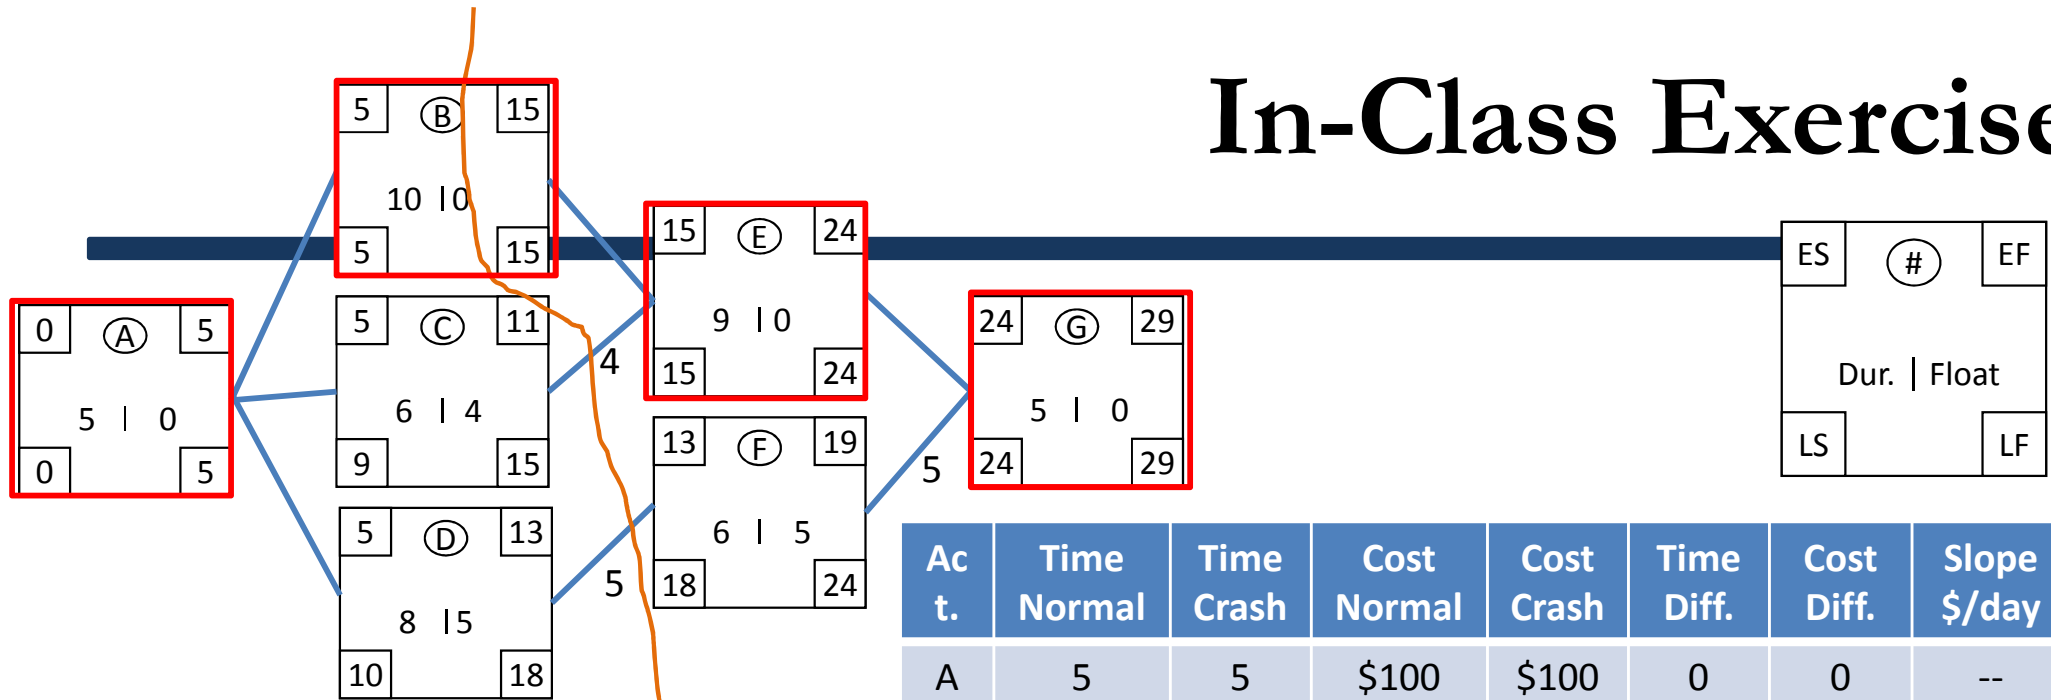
In-Class Exercise

5 B 15
10 | 0
5 15

0 A 5
5 | 0
0 5

5 C 11
6 | 4
9 15

5 D 13
8 | 5
10 18

15 E 24
9 | 0
15 24

13 F 19
6 | 5
18 24

24 G 29
5 | 0
24 29

4
5
5

ES # EF
Dur. | Float
LS LF

| Act. | Time Normal | Time Crash | Cost Normal | Cost Crash | Time Diff. | Cost Diff. | Slope $/day |
|---|---|---|---|---|---|---|---|
| A | 5 | 5 | $100 | $100 | 0 | 0 | -- |